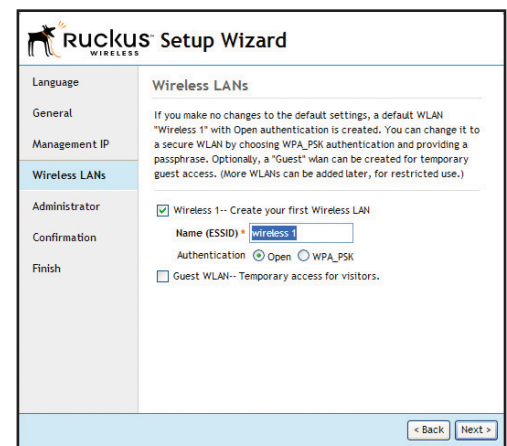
Ruckus™ WIRELESS Setup Wizard

Language

General

Management IP

Wireless LANs

Administrator

Confirmation

Finish

Wireless LANs

If you make no changes to the default settings, a default WLAN "Wireless 1" with Open authentication is created. You can change it to a secure WLAN by choosing WPA_PSK authentication and providing a passphrase. Optionally, a "Guest" wlan can be created for temporary guest access. (More WLANs can be added later, for restricted use.)

Wireless 1-- Create your first Wireless LAN

Name (ESSID) * wireless 1

Authentication Open WPA_PSK

Guest WLAN-- Temporary access for visitors.

< Back Next >